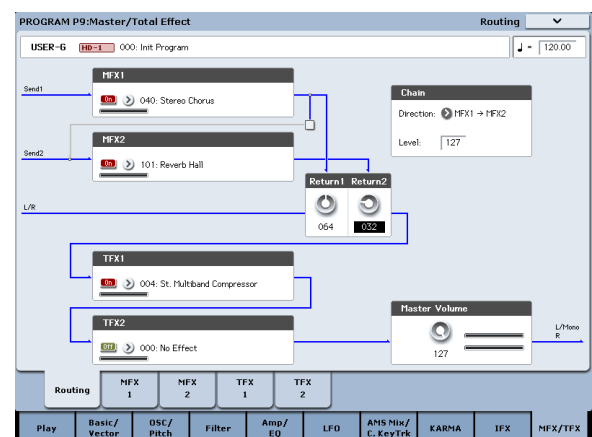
PROGRAM P9:Master/Total Effect

Routing

USER-G HD-1 000: Init Program

♩ = 120.00

Send1

MFX1

On 040: Stereo Chorus

Chain

Direction: MFX1 → MFX2

Level: 127

Send2

MFX2

On 101: Reverb Hall

Return1 Return2

L/R

064 032

TFX1

On 004: St. Multiband Compressor

Master Volume

L/Mono

R

TFX2

Off 000: No Effect

127

Routing

MFX 1

MFX 2

TFX 1

TFX 2

Play

Basic/ Vector

OSC/ Pitch

Filter

Amp/ EQ

LFO

AMS Mix/ C. KeyTrk

KARMA

IFX

MFX/TFX